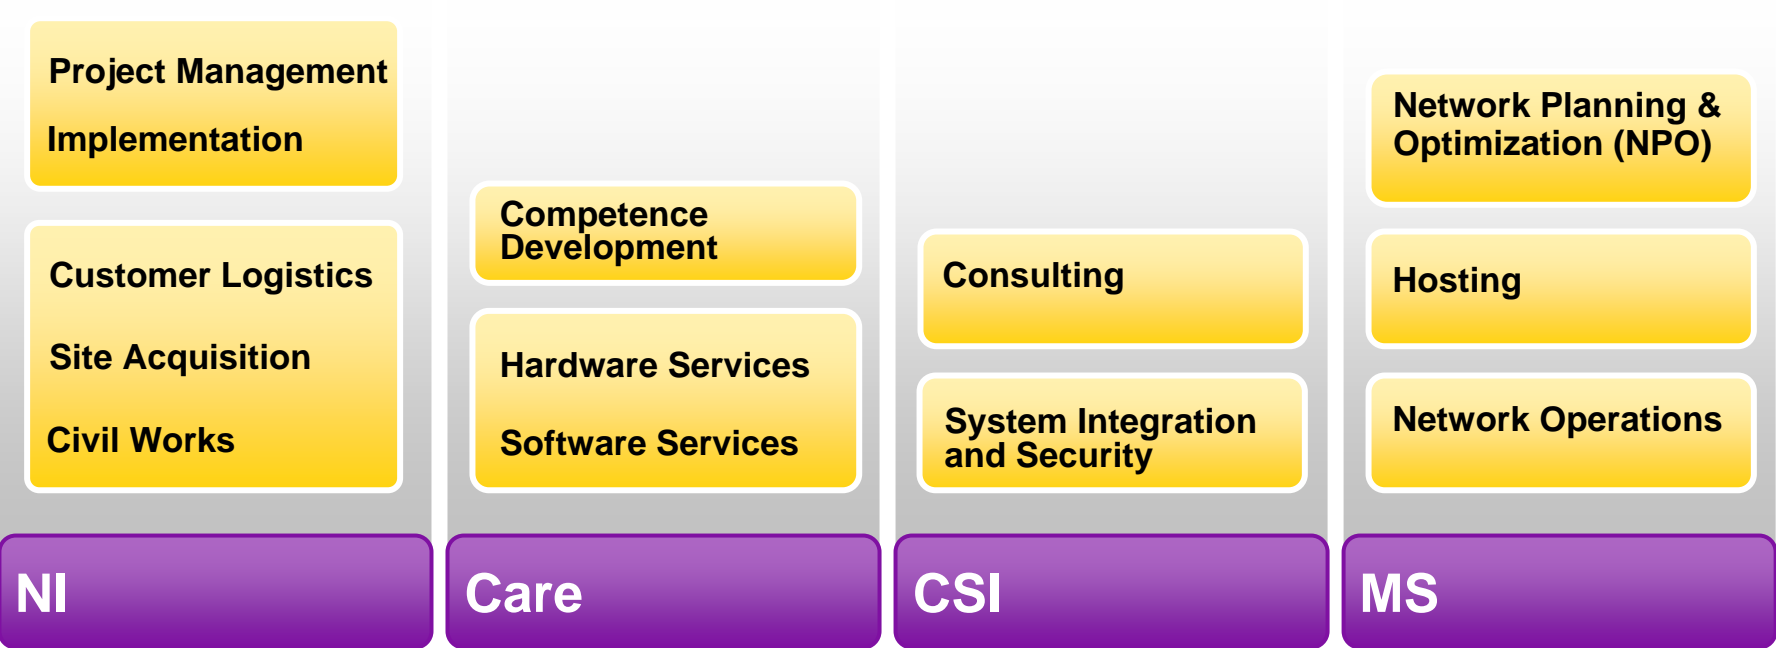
Project Management

Implementation

Customer Logistics

Site Acquisition

Civil Works

NI

Competence Development

Hardware Services

Software Services

Care

Consulting

System Integration and Security

CSI

Network Planning & Optimization (NPO)

Hosting

Network Operations

MS